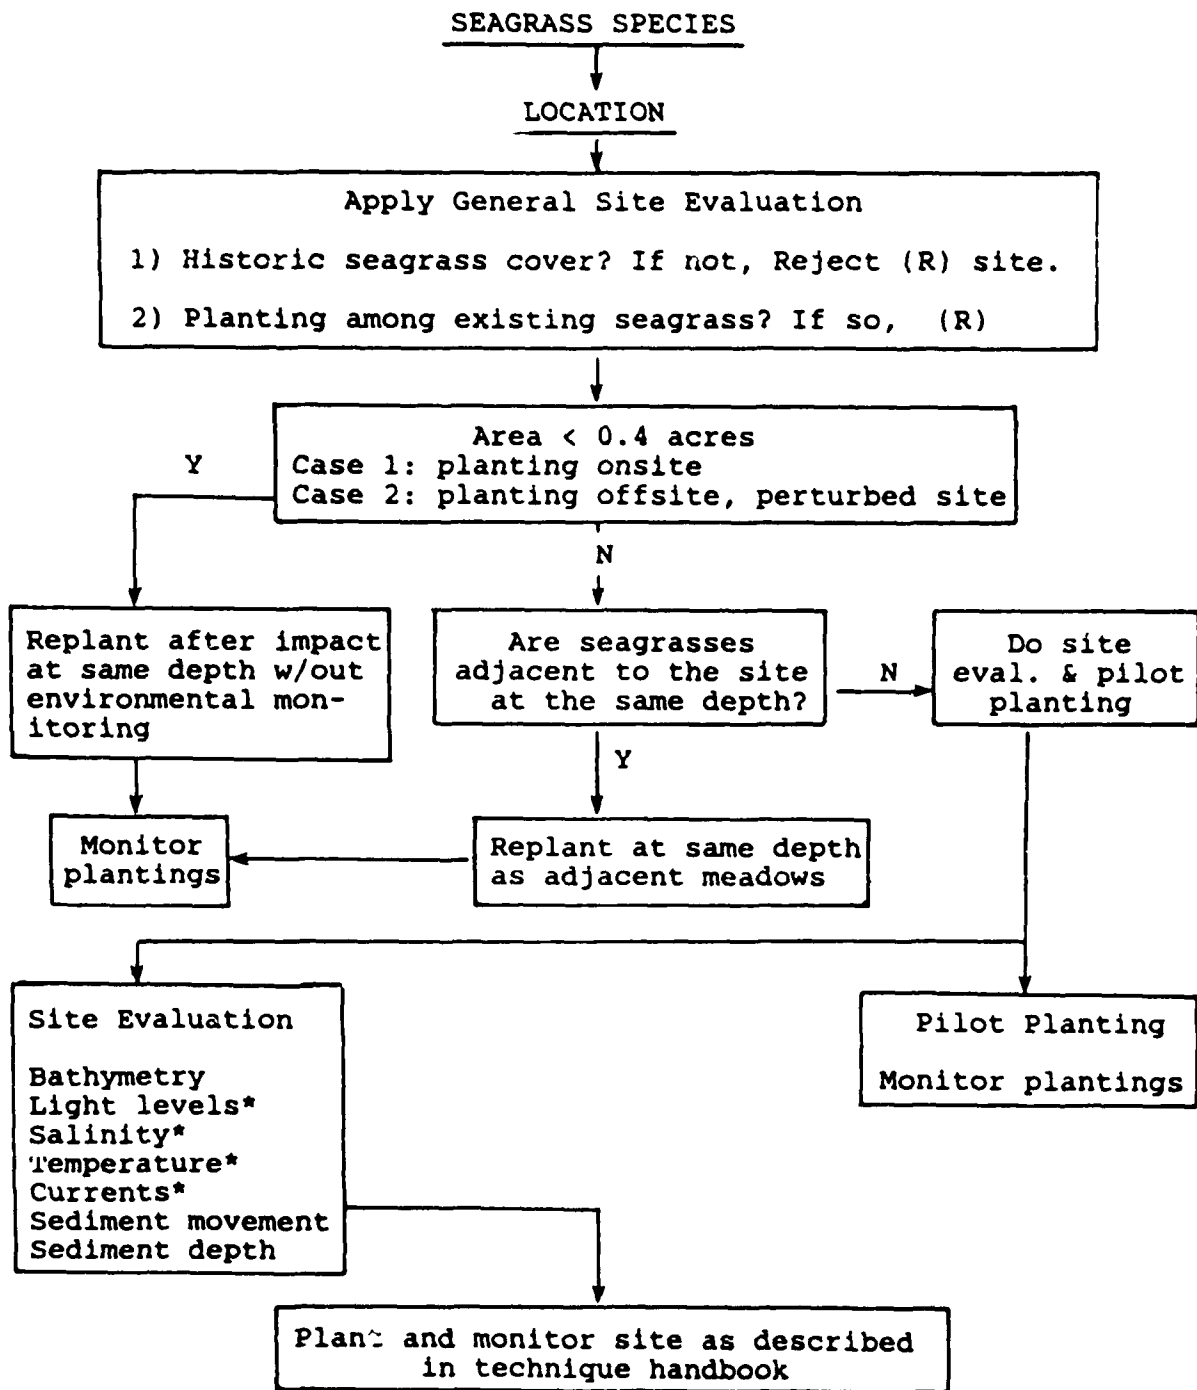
SEAGRASS SPECIES

LOCATION

Apply General Site Evaluation

1) Historic seagrass cover? If not, Reject (R) site.

2) Planting among existing seagrass? If so, (R)

Area < 0.4 acres
Case 1: planting onsite
Case 2: planting offsite, perturbed site

Y

N

Replant after impact at same depth w/out environmental monitoring

Are seagrasses adjacent to the site at the same depth?

N

Do site eval. & pilot planting

Y

Monitor plantings

Replant at same depth as adjacent meadows

Site Evaluation

Bathymetry
Light levels*
Salinity*
Temperature*
Currents*
Sediment movement
Sediment depth

Pilot Planting

Monitor plantings

Plant and monitor site as described in technique handbook